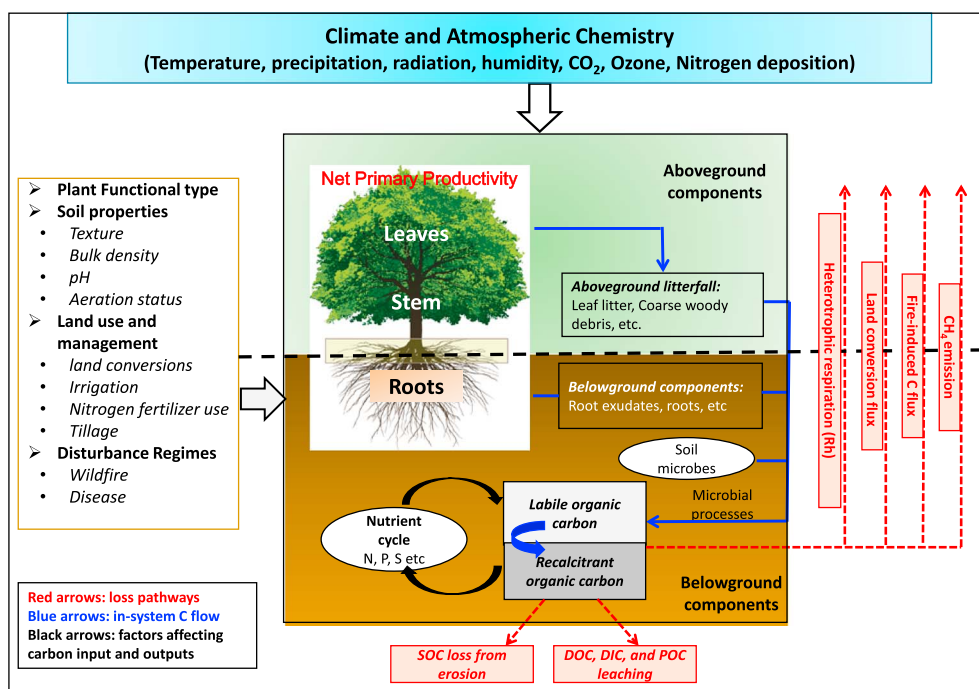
Climate and Atmospheric Chemistry
(Temperature, precipitation, radiation, humidity, $CO_2$, Ozone, Nitrogen deposition)

- Plant Functional type
- Soil properties
  - Texture
  - Bulk density
  - pH
  - Aeration status
- Land use and management
  - land conversions
  - Irrigation
  - Nitrogen fertilizer use
  - Tillage
- Disturbance Regimes
  - Wildfire
  - Disease

Net Primary Productivity

Leaves

Stem

Roots

Aboveground components

Aboveground litterfall: Leaf litter, Coarse woody debris, etc.

Belowground components: Root exudates, roots, etc

Soil microbes

Microbial processes

Nutrient cycle
N, P, S etc

Labile organic carbon

Recalcitrant organic carbon

Belowground components

Heterotrophic respiration (Rh)

Land conversion flux

Fire-induced C flux

$CH_4$ emission

Red arrows: loss pathways
Blue arrows: in-system C flow
Black arrows: factors affecting carbon input and outputs

SOC loss from erosion

DOC, DIC, and POC leaching